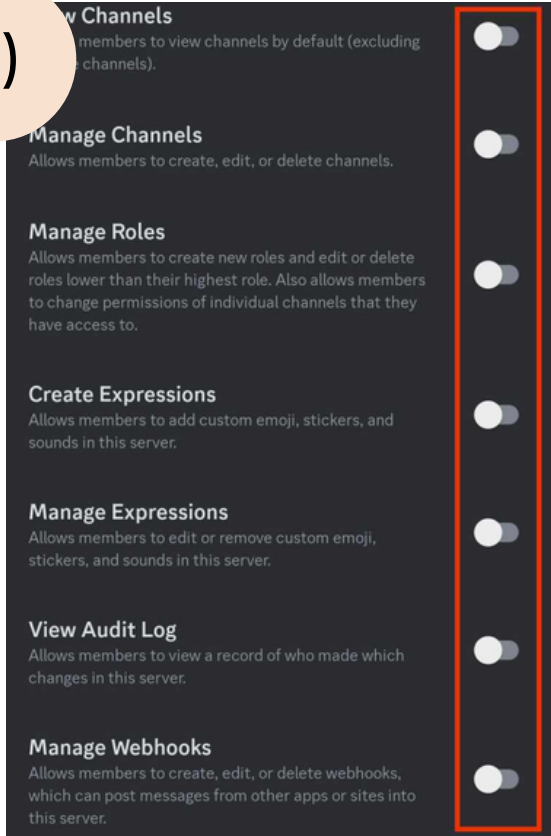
)

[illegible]w Channels
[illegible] members to view channels by default (excluding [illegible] channels).

Manage Channels
Allows members to create, edit, or delete channels.

Manage Roles
Allows members to create new roles and edit or delete roles lower than their highest role. Also allows members to change permissions of individual channels that they have access to.

Create Expressions
Allows members to add custom emoji, stickers, and sounds in this server.

Manage Expressions
Allows members to edit or remove custom emoji, stickers, and sounds in this server.

View Audit Log
Allows members to view a record of who made which changes in this server.

Manage Webhooks
Allows members to create, edit, or delete webhooks, which can post messages from other apps or sites into this server.